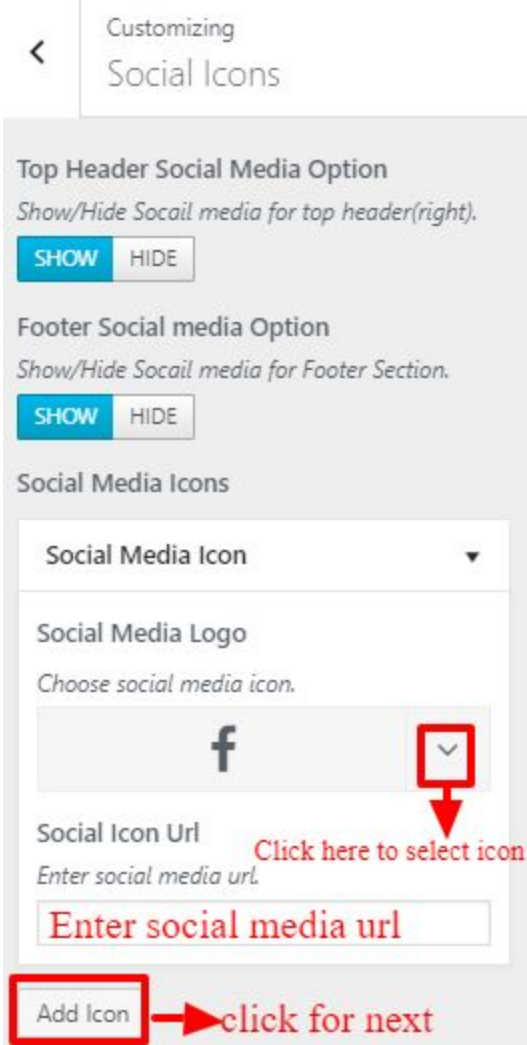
Customizing
Social Icons

Top Header Social Media Option
Show/Hide Socail media for top header(right).
SHOW HIDE

Footer Social media Option
Show/Hide Socail media for Footer Section.
SHOW HIDE

Social Media Icons

Social Media Icon

Social Media Logo
Choose social media icon.

Social Icon Url
Click here to select icon
Enter social media url.
Enter social media url

Add Icon
click for next